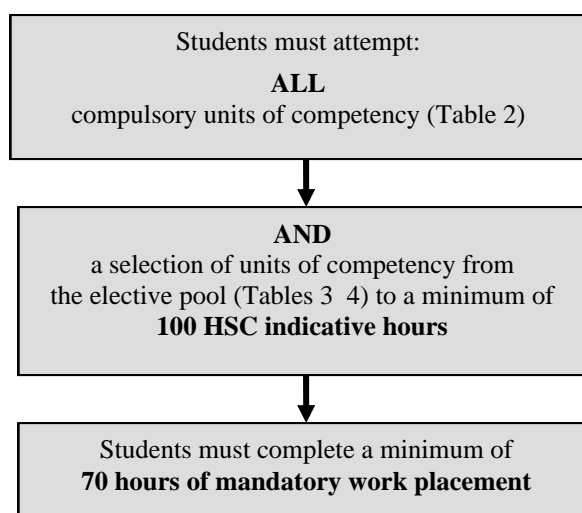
Students must attempt:

**ALL**

compulsory units of competency (Table 2)

**AND**

a selection of units of competency from the elective pool (Tables 3 4) to a minimum of **100 HSC indicative hours**

Students must complete a minimum of **70 hours of mandatory work placement**